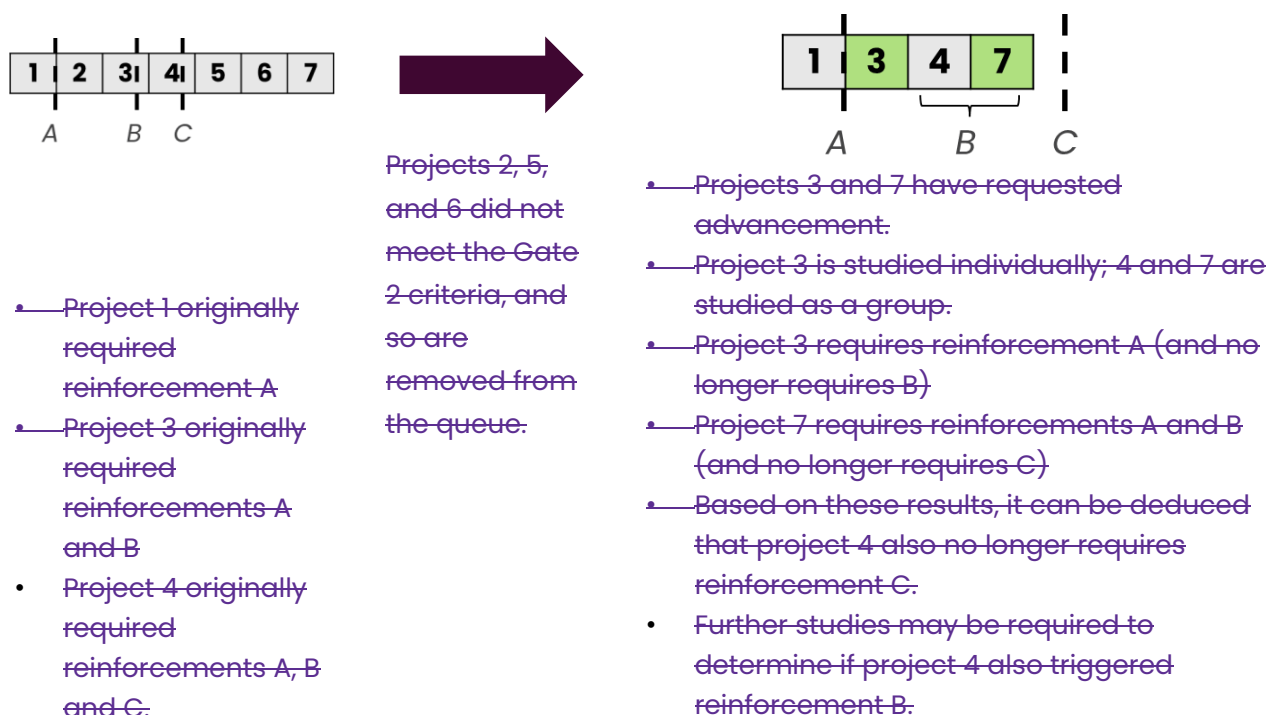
| 1 | 2 | 3 | 4 | 5 | 6 | 7 |
|---|---|---|---|---|---|---|

A B C

Projects 2, 5, and 6 did not meet the Gate 2 criteria, and so are removed from the queue.

| 1 | 3 | 4 | 7 |
|---|---|---|---|

A B C

- Project 1 originally required reinforcement A
- Project 3 originally required reinforcements A and B
- Project 4 originally required reinforcements A, B and C.

- Projects 3 and 7 have requested advancement.
- Project 3 is studied individually; 4 and 7 are studied as a group.
- Project 3 requires reinforcement A (and no longer requires B)
- Project 7 requires reinforcements A and B (and no longer requires C)
- Based on these results, it can be deduced that project 4 also no longer requires reinforcement C.
- Further studies may be required to determine if project 4 also triggered reinforcement B.